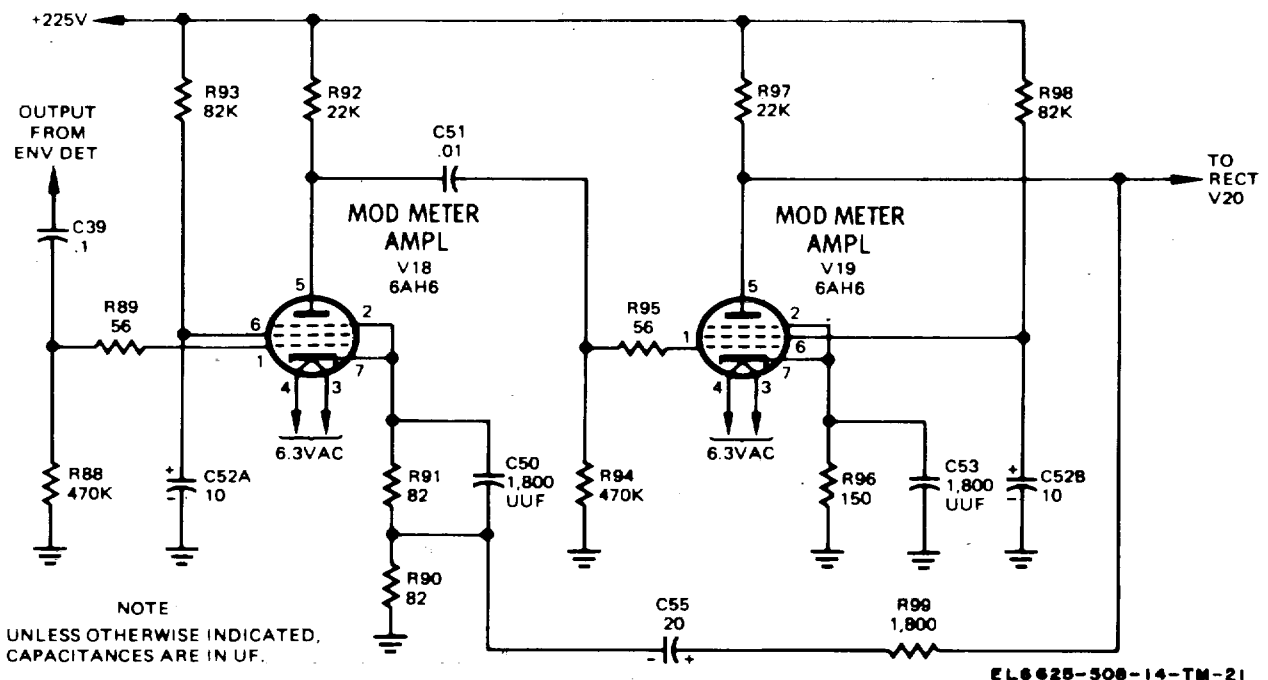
+225V

R93
82K

R92
22K

R97
22K

R98
82K

OUTPUT
FROM
ENV DET

C51
.01

TO
RECT
V20

C39
.1

MOD METER
AMPL
V18
6AH6

MOD METER
AMPL
V19
6AH6

5
R89
56
6
2
1
7
4
3
6.3VAC

R95
56
5
1
2
6
7
4
3
6.3VAC

R88
470K

C52A
10

R91
82

C50
1,800
UUF

R94
470K

R96
150

C53
1,800
UUF

C52B
10

R90
82

NOTE
UNLESS OTHERWISE INDICATED,
CAPACITANCES ARE IN UF.

C55
20

R99
1,800

EL6625-508-14-TM-21